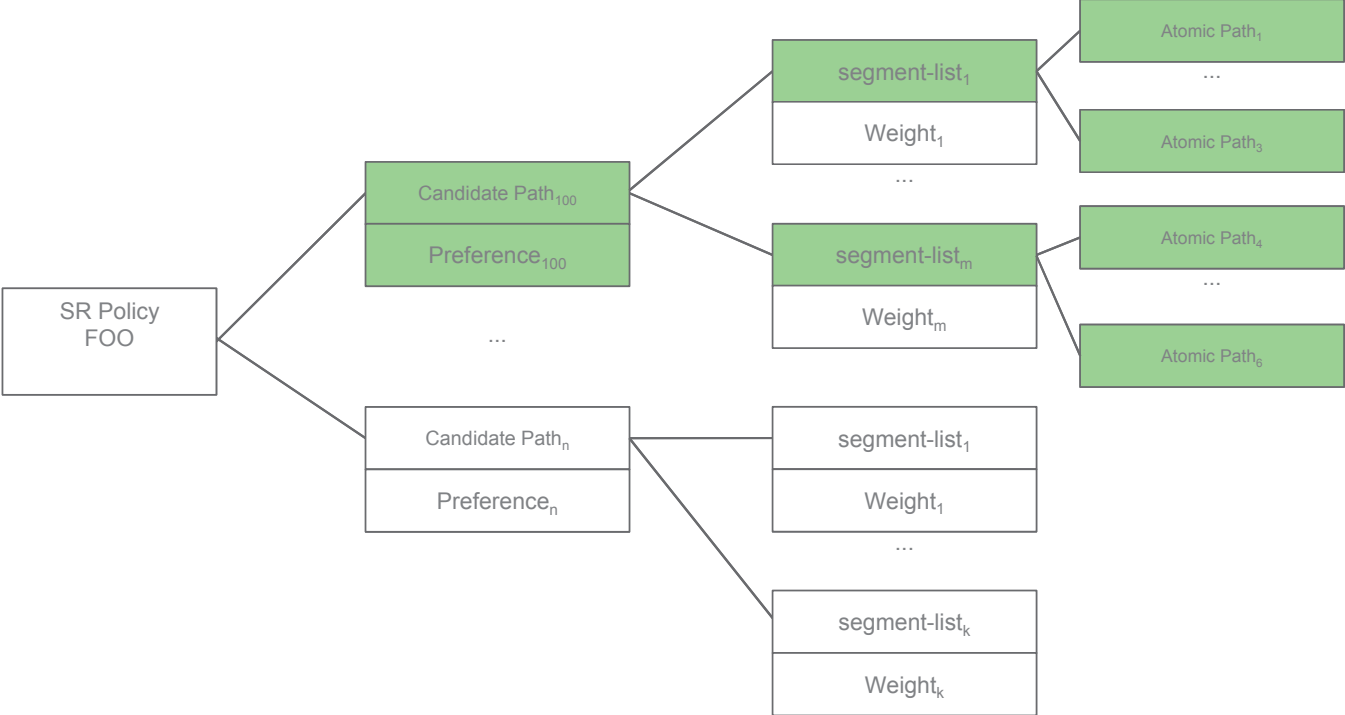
SR Policy
FOO

Candidate Path$_{100}$

Preference$_{100}$

...

Candidate Path$_{n}$

Preference$_{n}$

segment-list$_{1}$

Weight$_{1}$

...

segment-list$_{m}$

Weight$_{m}$

segment-list$_{1}$

Weight$_{1}$

...

segment-list$_{k}$

Weight$_{k}$

Atomic Path$_{1}$

...

Atomic Path$_{3}$

Atomic Path$_{4}$

...

Atomic Path$_{6}$